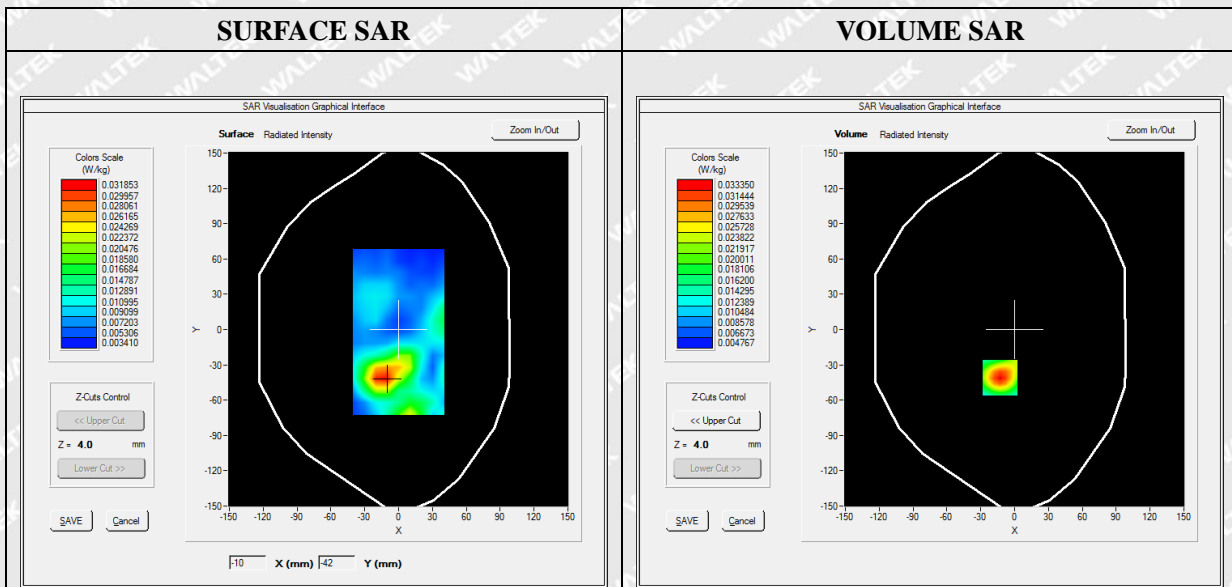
| SURFACE SAR | VOLUME SAR |
|---|---|
| SAR Visualisation Graphical Interface<br>Surface Radiated Intensity<br>Zoom In/Out<br>Colors Scale (W/kg)<br>0.031853<br>0.029957<br>0.028061<br>0.026165<br>0.024269<br>0.022372<br>0.020476<br>0.018580<br>0.016684<br>0.014787<br>0.012891<br>0.010995<br>0.009099<br>0.007203<br>0.005306<br>0.003410<br>Z-Cuts Control<br><< Upper Cut<br>Z = 4.0 mm<br>Lower Cut >><br>SAVE Cancel<br>150 120 90 60 30 0 -30 -60 -90 -120 -150<br>Y<br>-150 -120 -90 -60 -30 0 30 60 90 120 150<br>X<br>-10 X (mm) -42 Y (mm) | SAR Visualisation Graphical Interface<br>Volume Radiated Intensity<br>Zoom In/Out<br>Colors Scale (W/kg)<br>0.033350<br>0.031444<br>0.029539<br>0.027633<br>0.025728<br>0.023822<br>0.021917<br>0.020011<br>0.018106<br>0.016200<br>0.014295<br>0.012389<br>0.010484<br>0.008578<br>0.006673<br>0.004767<br>Z-Cuts Control<br><< Upper Cut<br>Z = 4.0 mm<br>Lower Cut >><br>SAVE Cancel<br>150 120 90 60 30 0 -30 -60 -90 -120 -150<br>Y<br>-150 -120 -90 -60 -30 0 30 60 90 120 150<br>X |